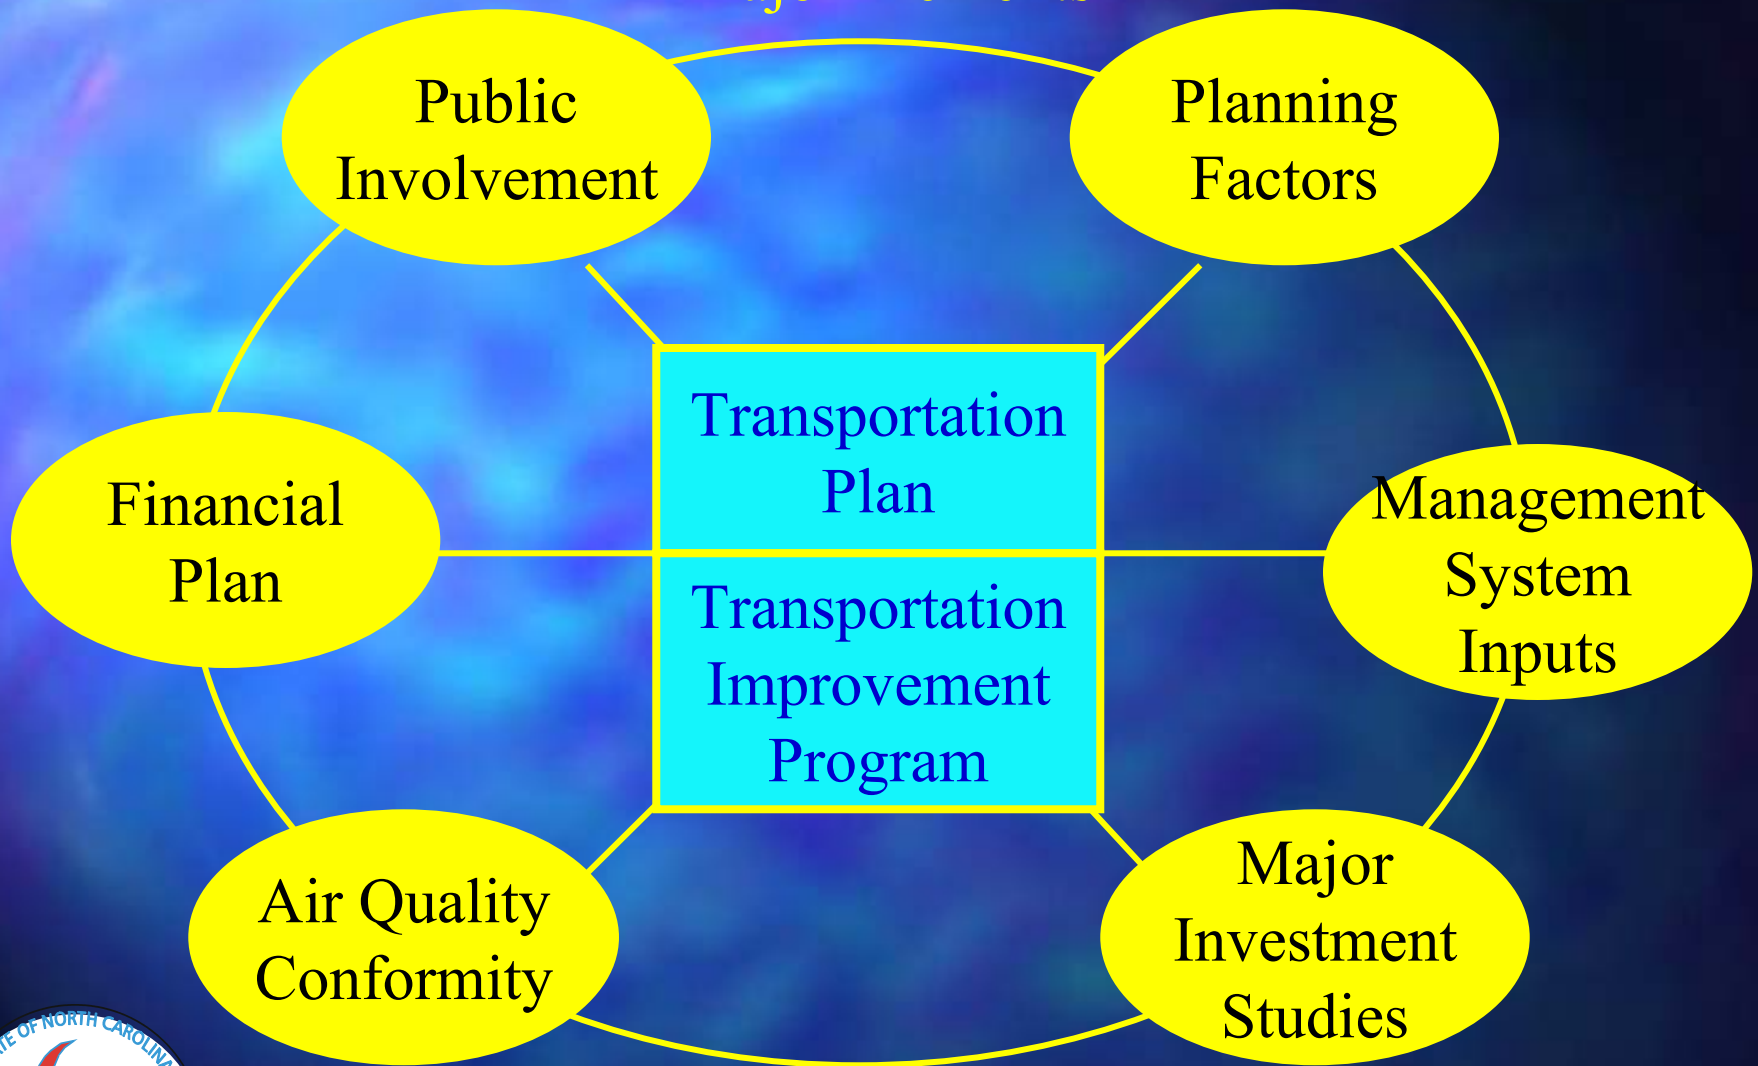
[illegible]

Public Involvement

Planning Factors

Transportation Plan

Transportation Improvement Program

Financial Plan

Management System Inputs

Air Quality Conformity

Major Investment Studies

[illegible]E OF NORTH CAROLINA